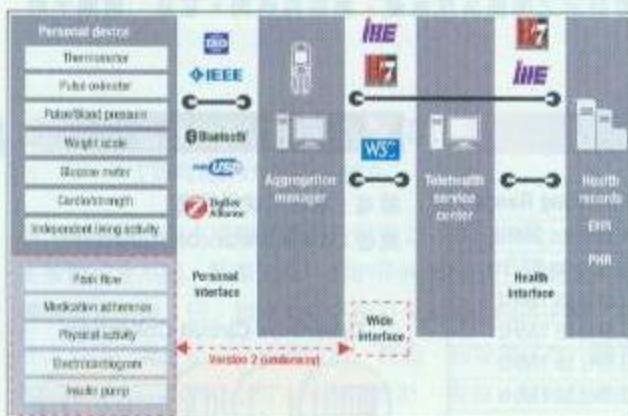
Personal device

Thermometer

Pulse oximeter

Pulse/Blood pressure

Weight scale

Glucose meter

Cardio/strength

Independent living activity

Peak flow

Medication adherence

Physical activity

Electrocardiogram

Insulin pump

ISO

IEEE

Bluetooth

USB

ZigBee Alliance

Personal interface

Aggregation manager

IHE

H7

WS

Wide interface

Version 2 (underway)

Telehealth service center

H7

IHE

Health interface

Health records

EHR

PHR